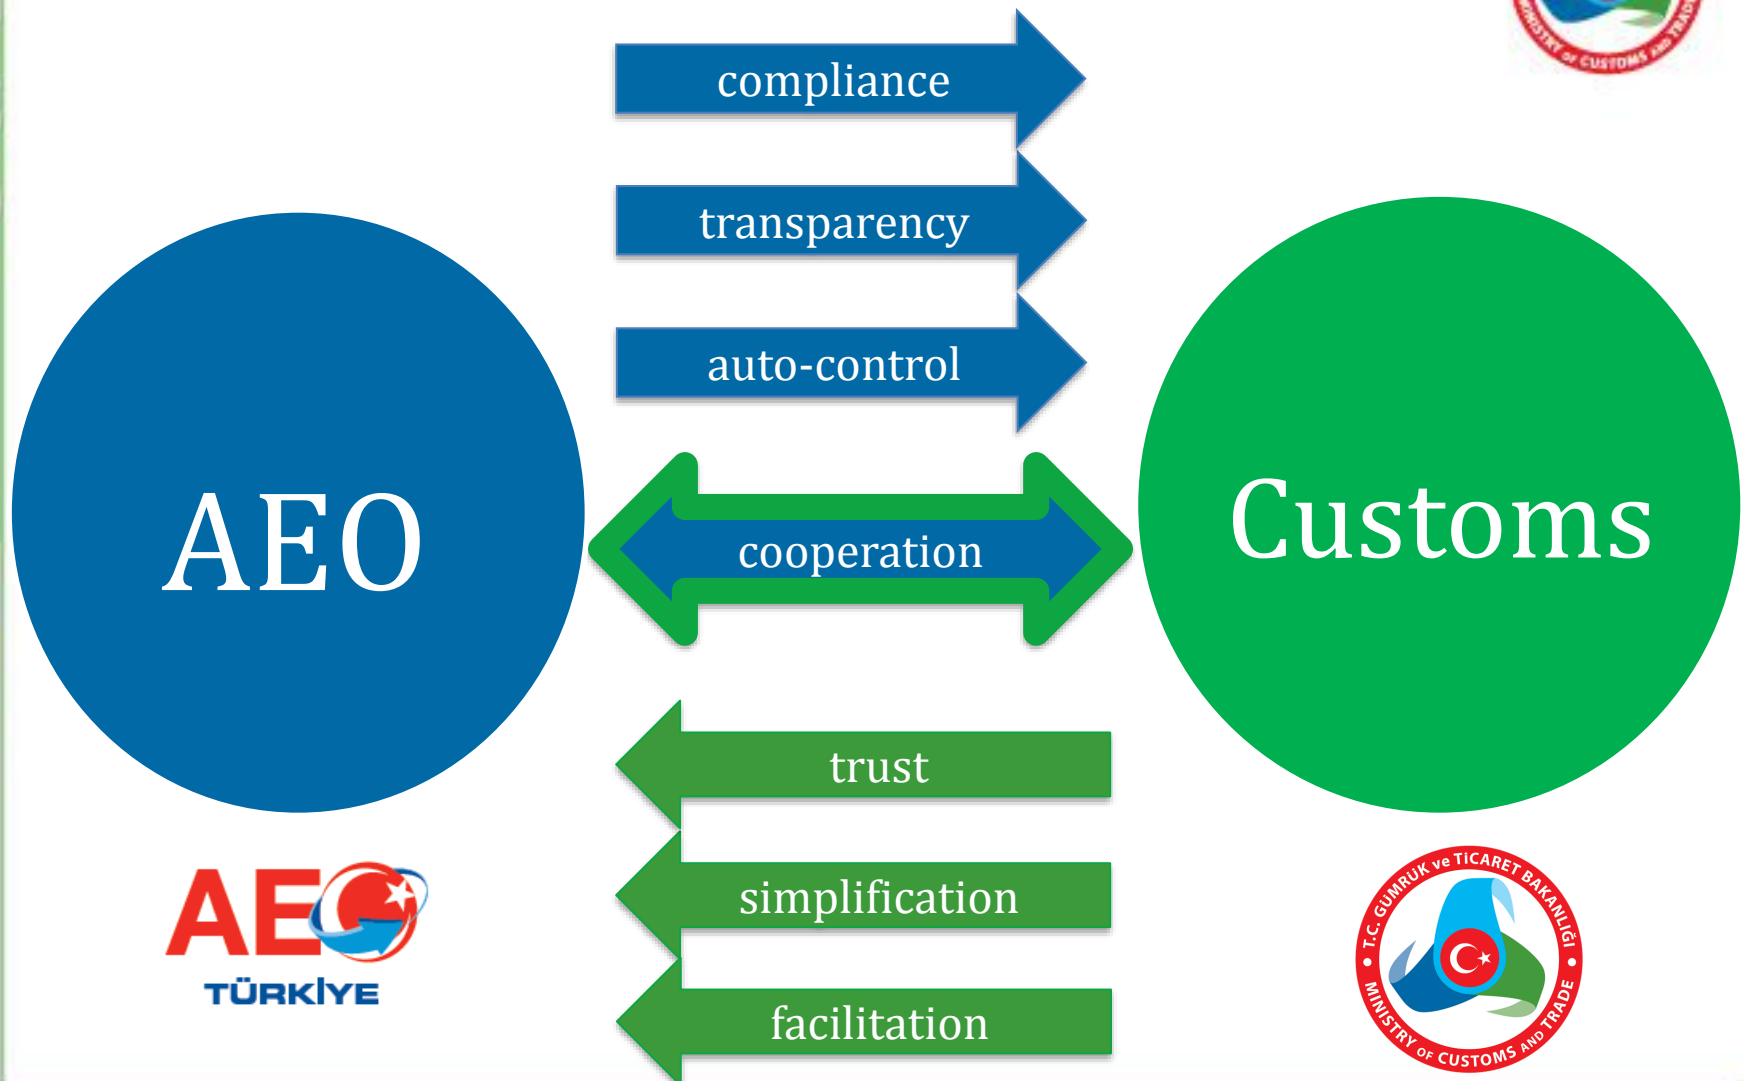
MINISTRY OF CUSTOMS AND TRADE

compliance

transparency

auto-control

AEO

cooperation

Customs

trust

simplification

facilitation

AEO
TÜRKİYE

T.C. GÜMRÜK ve TİCARET BAKANLIĞI
MINISTRY OF CUSTOMS AND TRADE